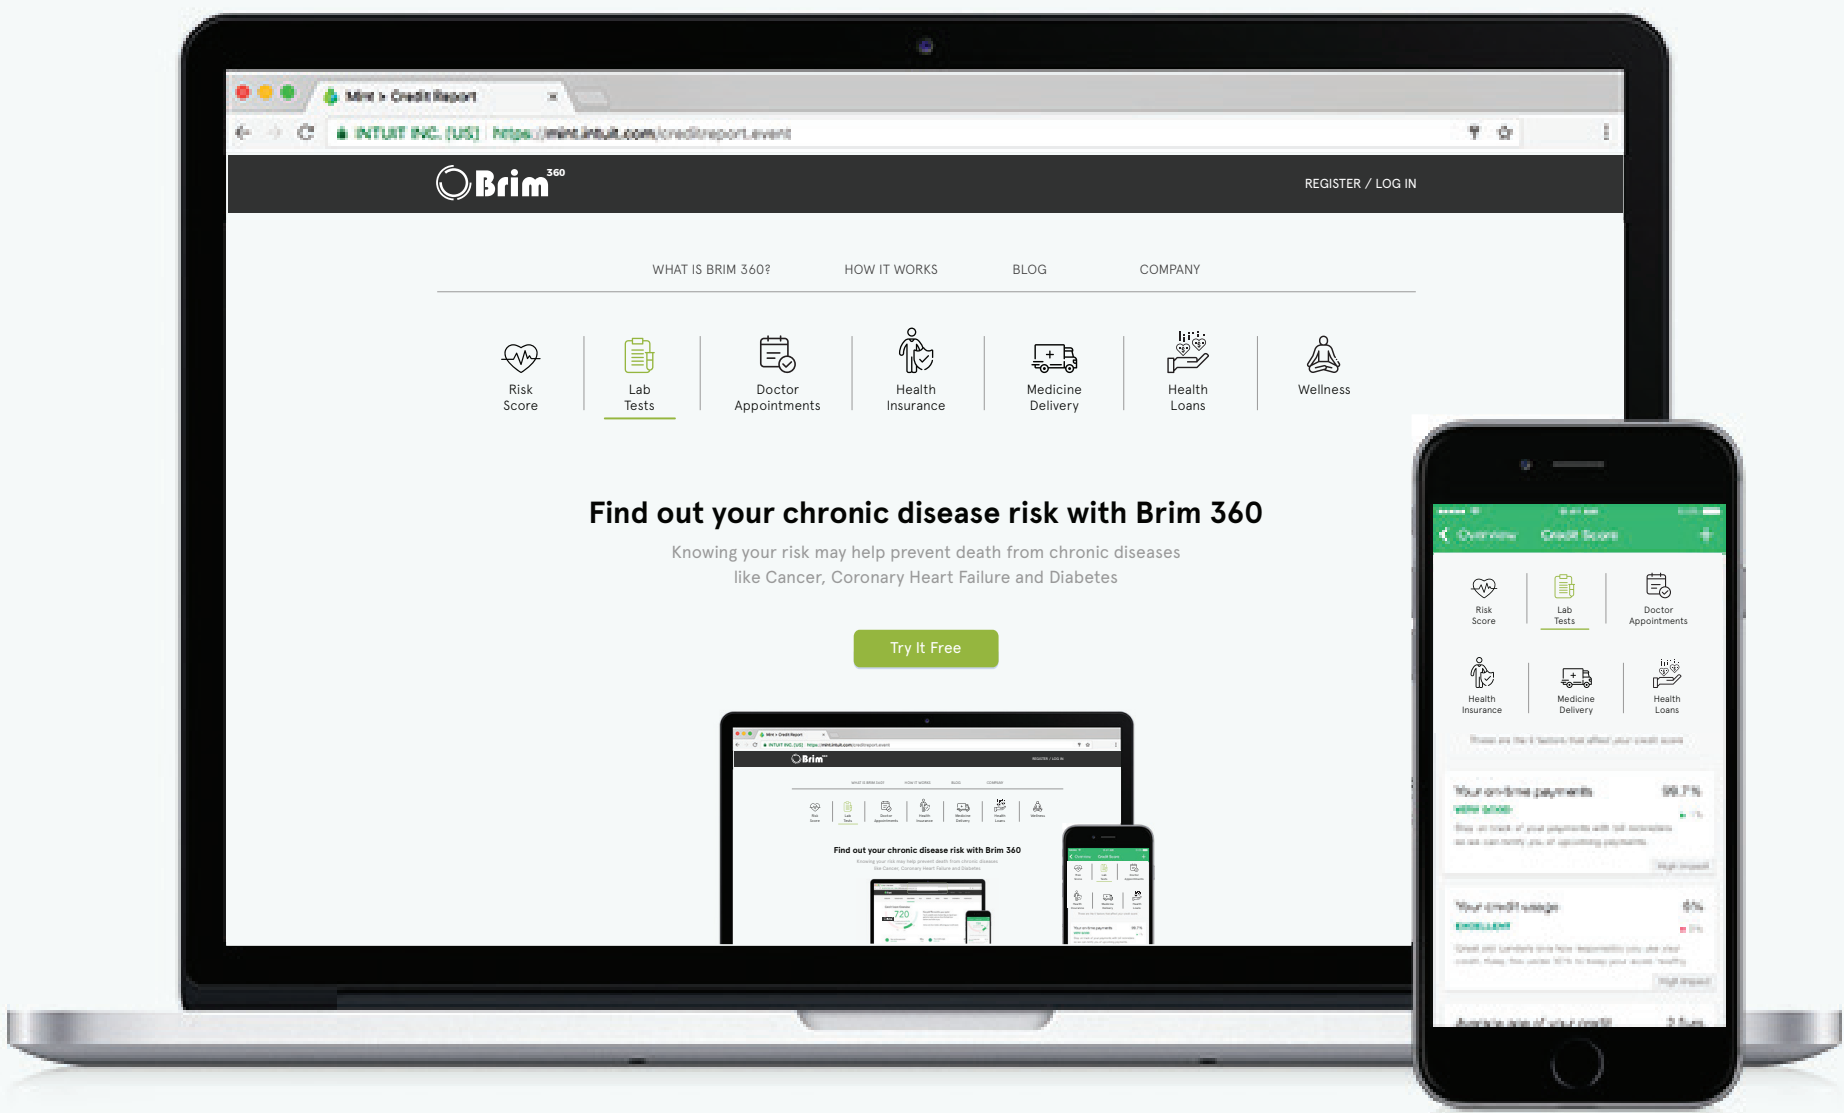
Mint > Credit Report

INTUIT INC. [US] https://mint.intuit.com/creditreport.event

Brim 360

REGISTER / LOG IN

WHAT IS BRIM 360? HOW IT WORKS BLOG COMPANY

Risk Score

Lab Tests

Doctor Appointments

Health Insurance

Medicine Delivery

Health Loans

Wellness

Find out your chronic disease risk with Brim 360

Knowing your risk may help prevent death from chronic diseases like Cancer, Coronary Heart Failure and Diabetes

Try It Free

Find out your chronic disease risk with Brim 360

Overview Credit Score

Risk Score

Lab Tests

Doctor Appointments

Health Insurance

Medicine Delivery

Health Loans

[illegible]

Your on-time payments 99.7%

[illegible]

Your credit usage 6%

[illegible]

Average age of your credit 2.3yrs